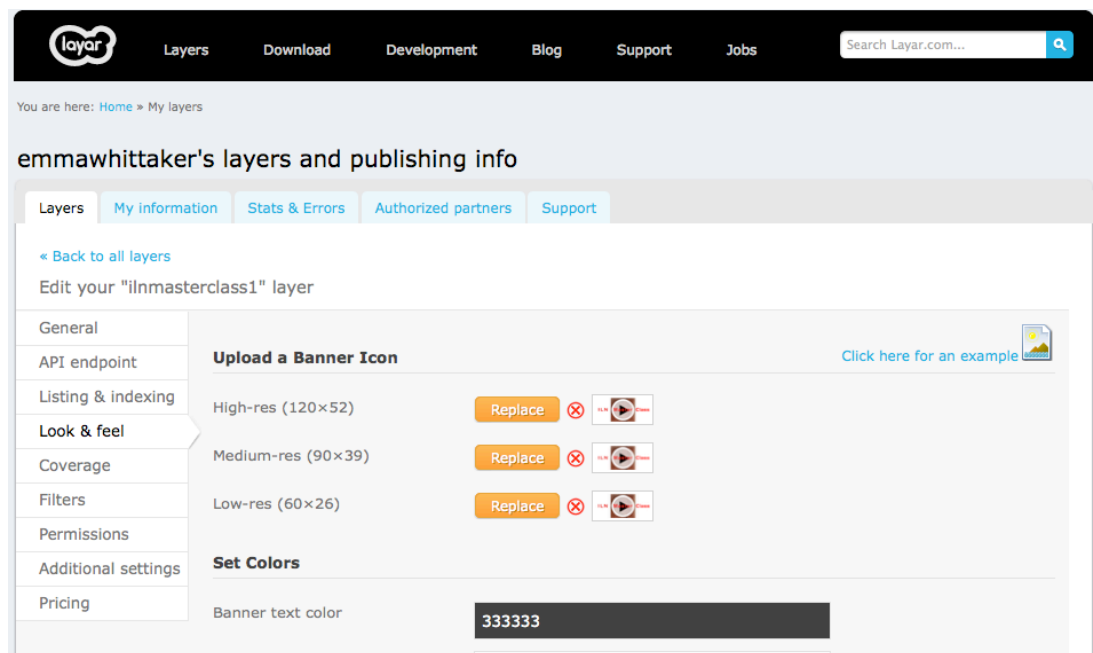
layar

Layers Download Development Blog Support Jobs

Search Layar.com...

You are here: Home » My layers

emmawhittaker's layers and publishing info

Layers My information Stats & Errors Authorized partners Support

« Back to all layers

Edit your "ilnmasterclass1" layer

General
API endpoint
Listing & indexing
Look & feel
Coverage
Filters
Permissions
Additional settings
Pricing

Upload a Banner Icon

Click here for an example

High-res (120×52) Replace

Medium-res (90×39) Replace

Low-res (60×26) Replace

Set Colors

Banner text color 333333